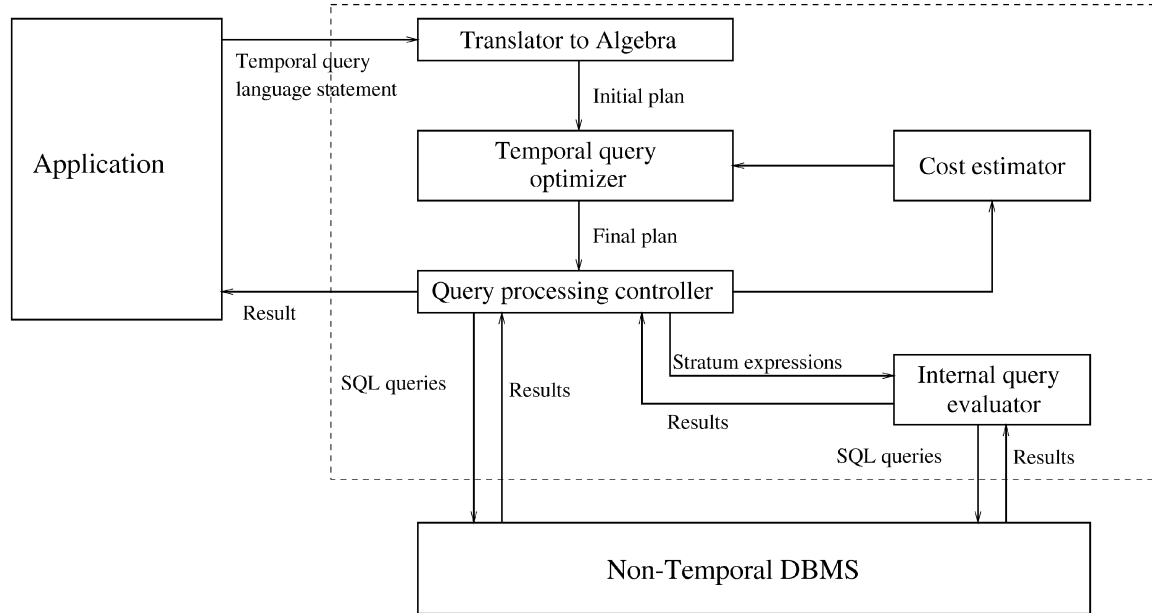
Application

Temporal query language statement

Translator to Algebra

Initial plan

Temporal query optimizer

Cost estimator

Final plan

Query processing controller

Result

SQL queries

Results

Stratum expressions

Internal query evaluator

Results

SQL queries

Results

Non-Temporal DBMS